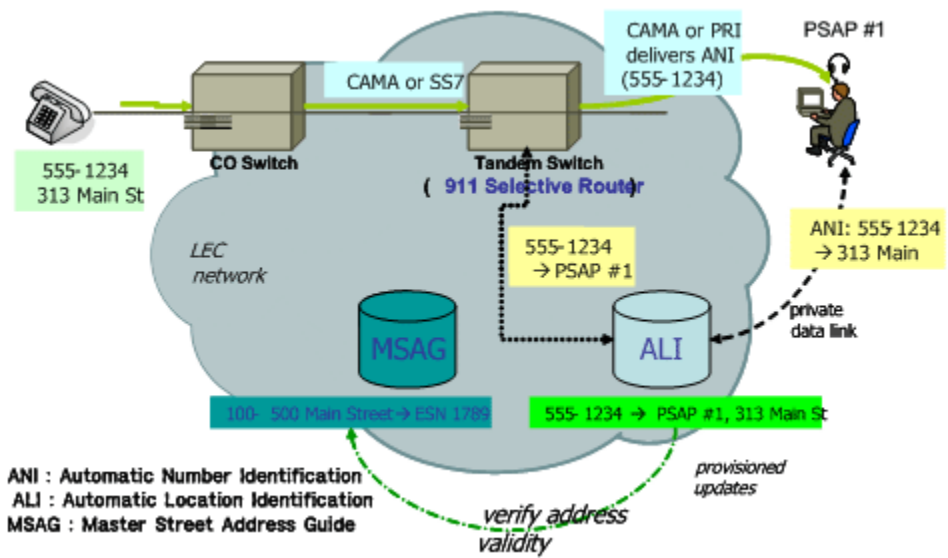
CAMA or PRI delivers ANI (555-1234)

PSAP #1

CAMA or SS7

555-1234
313 Main St

CO Switch

Tandem Switch
( 911 Selective Router )

LEC network

555-1234
→ PSAP #1

ANI: 555-1234
→ 313 Main

private data link

MSAG

ALI

100- 500 Main Street → ESN 1789

555-1234 → PSAP #1, 313 Main St

ANI : Automatic Number Identification
ALI : Automatic Location Identification
MSAG : Master Street Address Guide

verify address validity

provisioned updates